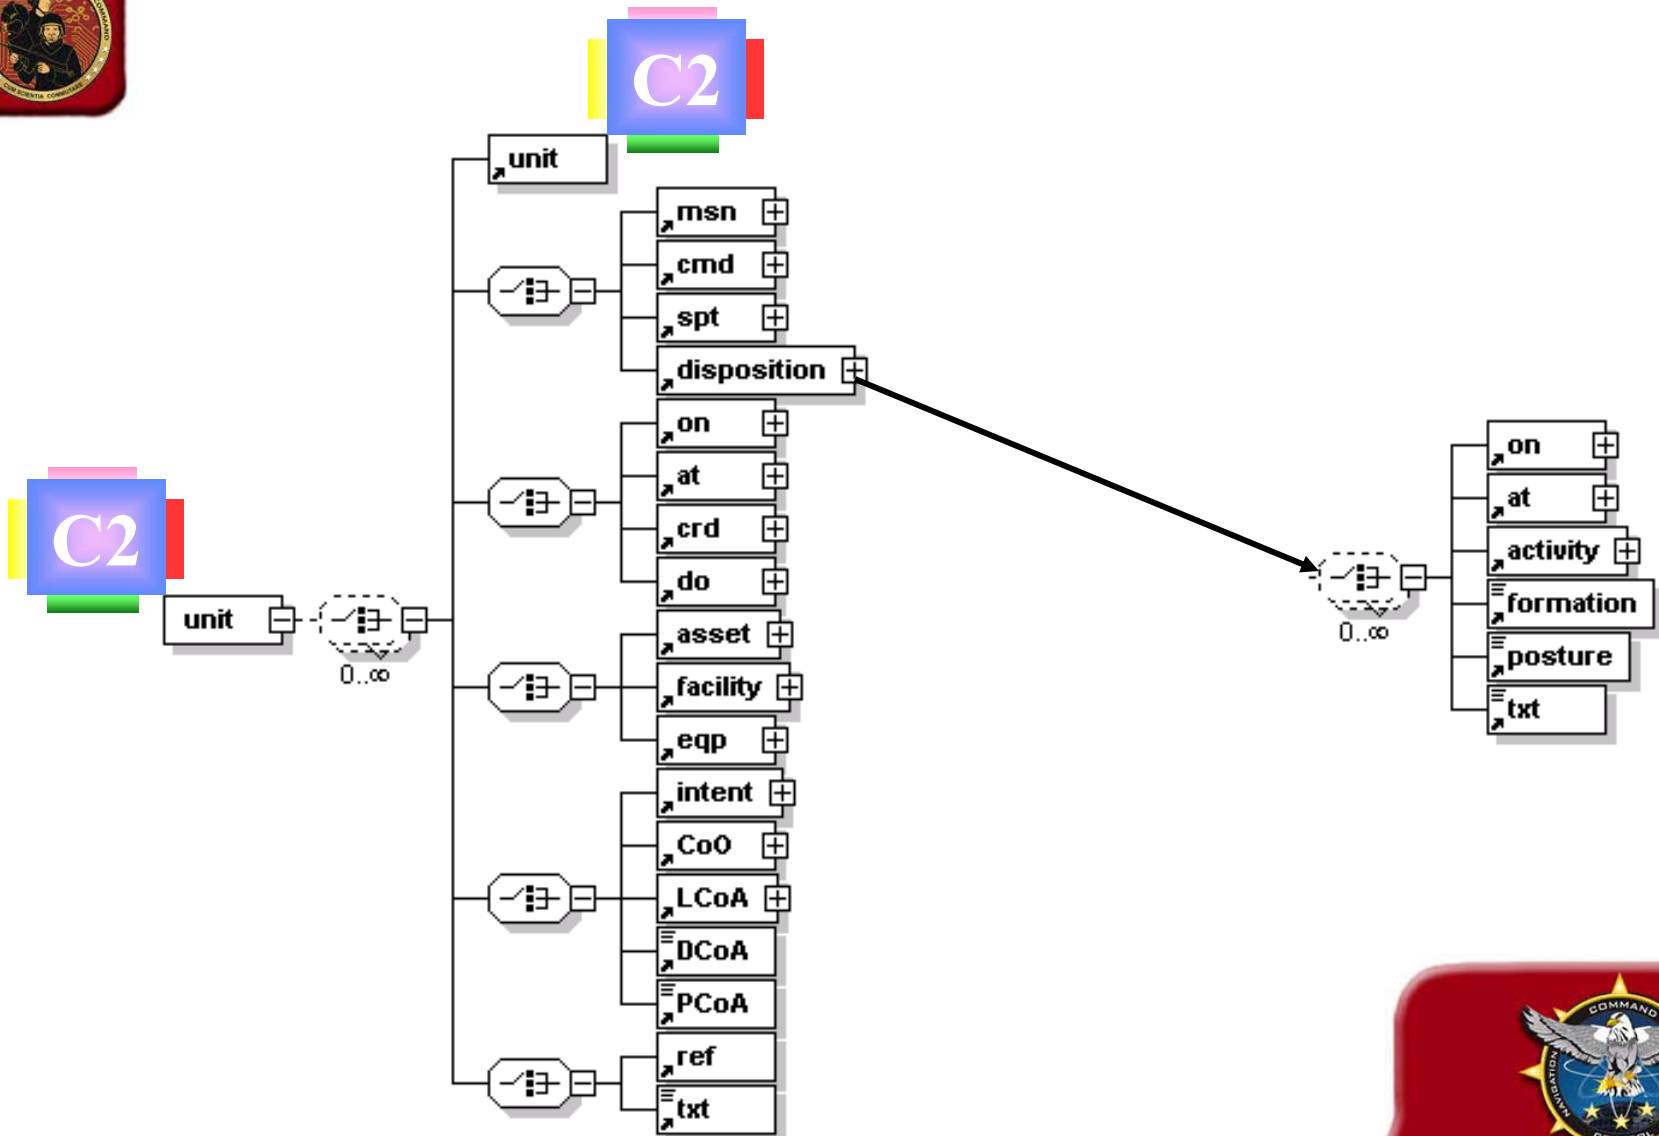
C2

unit

msn

cmd

spt

disposition

on

at

crd

do

asset

facility

eqp

intent

CoO

LCoA

DCoA

PCoA

ref

txt

C2

unit

0..∞

0..∞

on

at

activity

formation

posture

txt

COMMAND

COMMAND

NAVIGATION